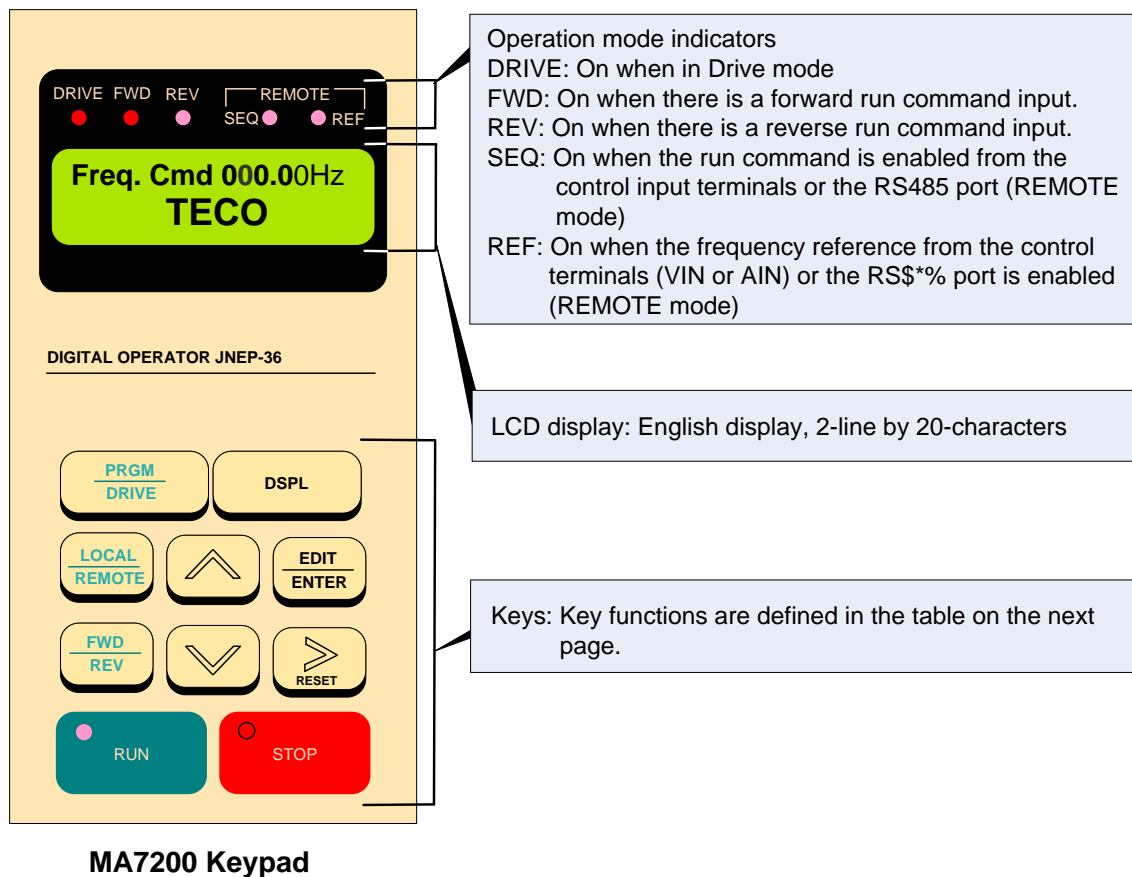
DRIVE FWD REV REMOTE SEQ REF

Freq. Cmd 000.00Hz
TECO

DIGITAL OPERATOR JNEP-36

PRGM
DRIVE

DSPL

LOCAL
REMOTE

EDIT
ENTER

FWD
REV

RESET

RUN

STOP

MA7200 Keypad

Operation mode indicators
DRIVE: On when in Drive mode
FWD: On when there is a forward run command input.
REV: On when there is a reverse run command input.
SEQ: On when the run command is enabled from the control input terminals or the RS485 port (REMOTE mode)
REF: On when the frequency reference from the control terminals (VIN or AIN) or the RS$*% port is enabled (REMOTE mode)

LCD display: English display, 2-line by 20-characters

Keys: Key functions are defined in the table on the next page.